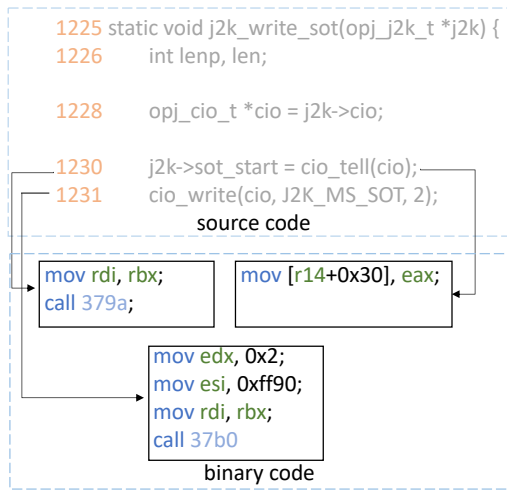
1225 static void j2k_write_sot(opj_j2k_t *j2k) {
1226 int lenp, len;

1228 opj_cio_t *cio = j2k->cio;

1230 j2k->sot_start = cio_tell(cio);
1231 cio_write(cio, J2K_MS_SOT, 2);

source code

mov rdi, rbx;
call 379a;

mov [r14+0x30], eax;

mov edx, 0x2;
mov esi, 0xff90;
mov rdi, rbx;
call 37b0

binary code